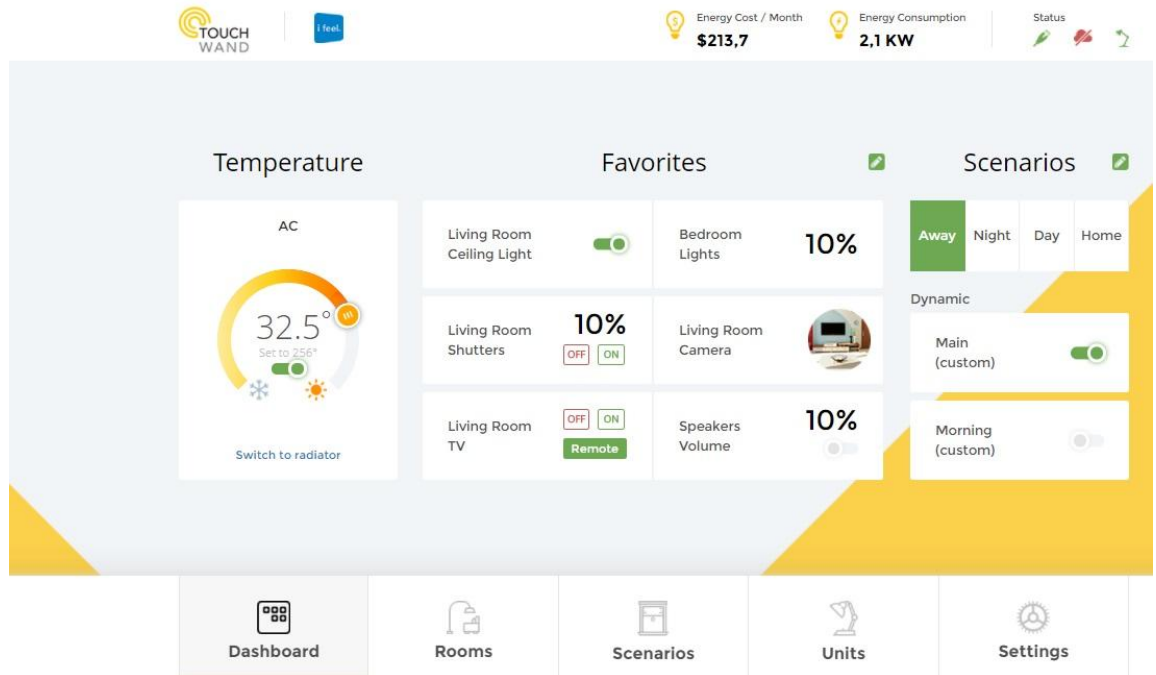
TOUCH WAND

i feel.

Energy Cost / Month
$213,7

Energy Consumption
2,1 KW

Status

Temperature

AC

32.5°

Set to 25.6°

Switch to radiator

Favorites

Living Room Ceiling Light

Bedroom Lights

10%

Living Room Shutters

10%

OFF ON

Living Room Camera

Living Room TV

OFF ON

Remote

Speakers Volume

10%

Scenarios

Away | Night | Day | Home

Dynamic

Main (custom)

Morning (custom)

Dashboard

Rooms

Scenarios

Units

Settings